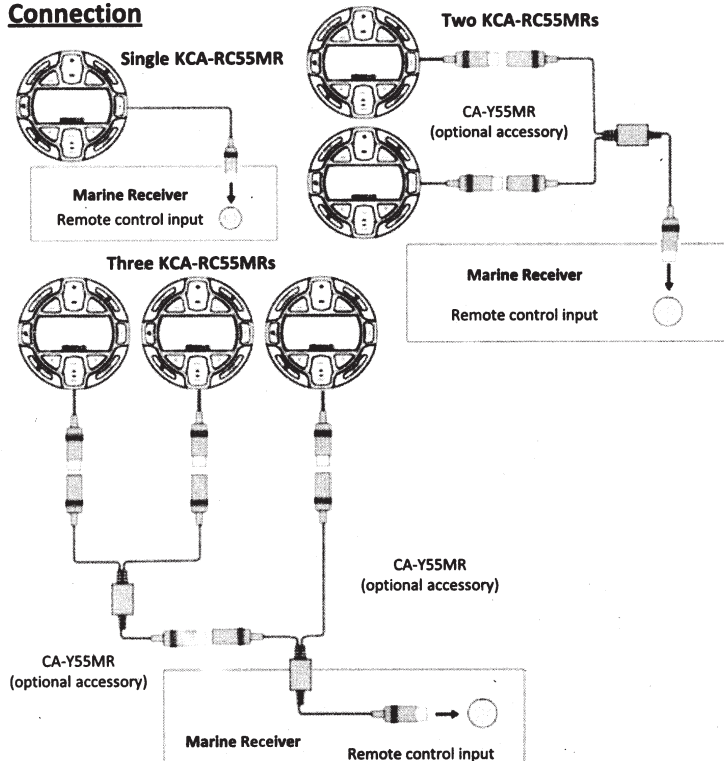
Connection

Single KCA-RC55MR

Marine Receiver
Remote control input

Two KCA-RC55MRs

CA-Y55MR
(optional accessory)

Marine Receiver
Remote control input

Three KCA-RC55MRs

CA-Y55MR
(optional accessory)

CA-Y55MR
(optional accessory)

Marine Receiver
Remote control input